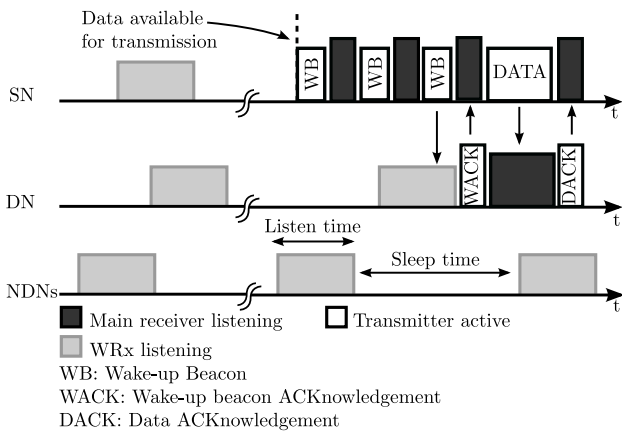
Data available for transmission

SN

WB

WB

WB

DATA

t

WACK

DACK

DN

t

Listen time

Sleep time

NDNs

t

Main receiver listening

Transmitter active

WRx listening

WB: Wake-up Beacon

WACK: Wake-up beacon ACKnowledgement

DACK: Data ACKnowledgement